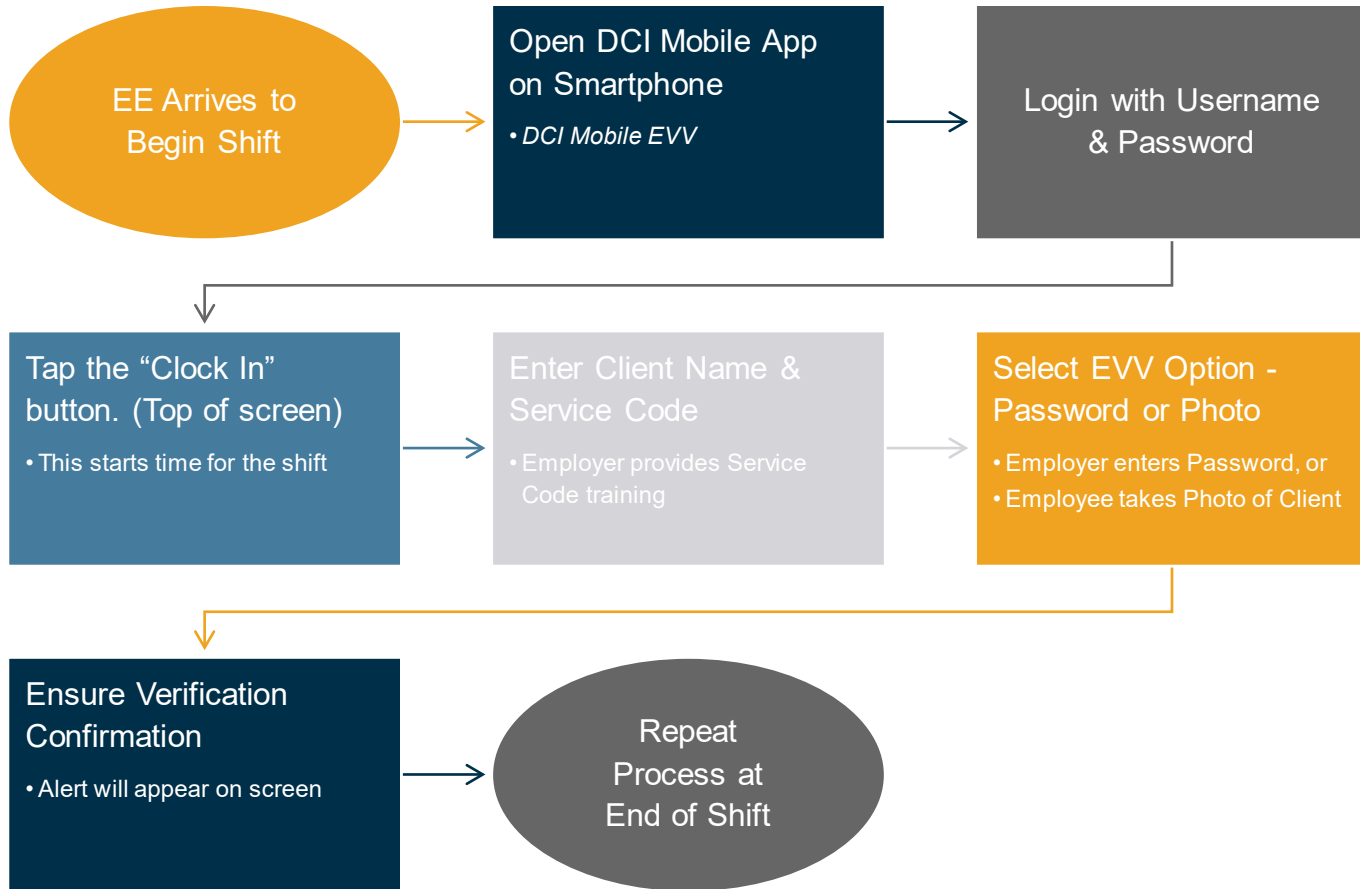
EE Arrives to Begin Shift

Open DCI Mobile App on Smartphone

• DCI Mobile EVV

Login with Username & Password

Tap the “Clock In” button. (Top of screen)

• This starts time for the shift

Enter Client Name & Service Code

• Employer provides Service Code training

Select EVV Option - Password or Photo

• Employer enters Password, or
• Employee takes Photo of Client

Ensure Verification Confirmation

• Alert will appear on screen

Repeat Process at End of Shift